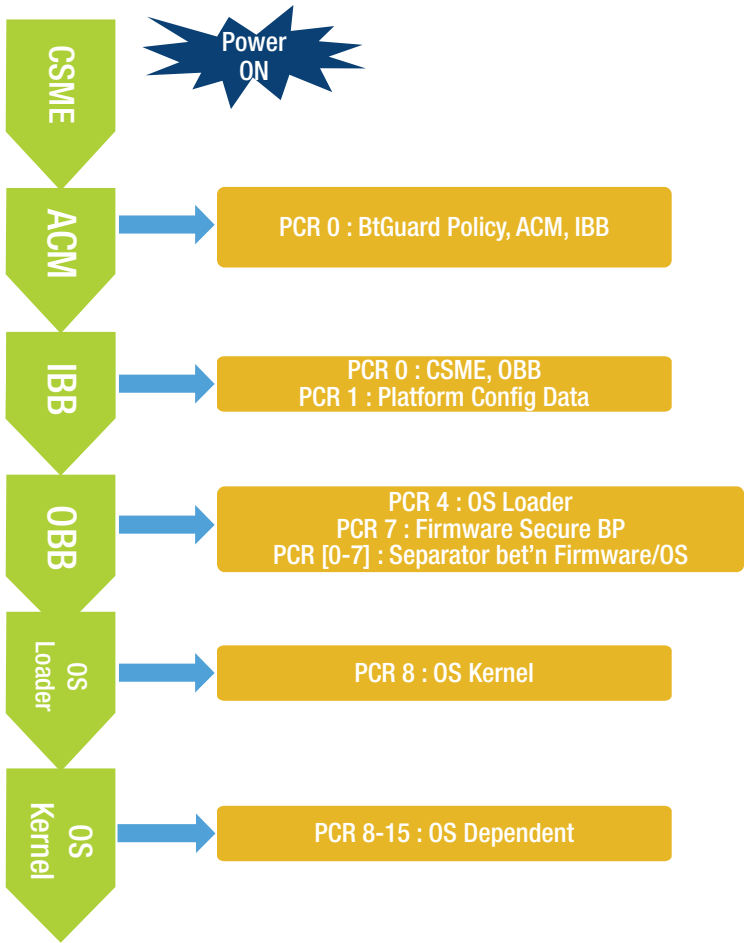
CSME

Power ON

ACM

PCR 0 : BtGuard Policy, ACM, IBB

IBB

PCR 0 : CSME, OBB
PCR 1 : Platform Config Data

OBB

PCR 4 : OS Loader
PCR 7 : Firmware Secure BP
PCR [0-7] : Separator bet'n Firmware/OS

OS Loader

PCR 8 : OS Kernel

OS Kernel

PCR 8-15 : OS Dependent